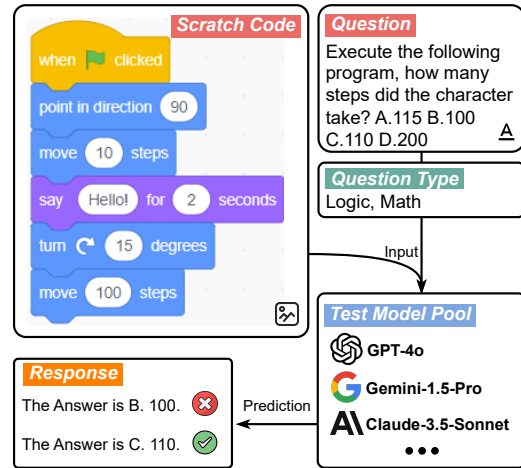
Scratch Code

when clicked

point in direction 90

move 10 steps

say Hello! for 2 seconds

turn 15 degrees

move 100 steps

Question

Execute the following program, how many steps did the character take? A.115 B.100 C.110 D.200

Question Type

Logic, Math

Input

Test Model Pool

GPT-4o

Gemini-1.5-Pro

Claude-3.5-Sonnet

Response

The Answer is B. 100.

The Answer is C. 110.

Prediction